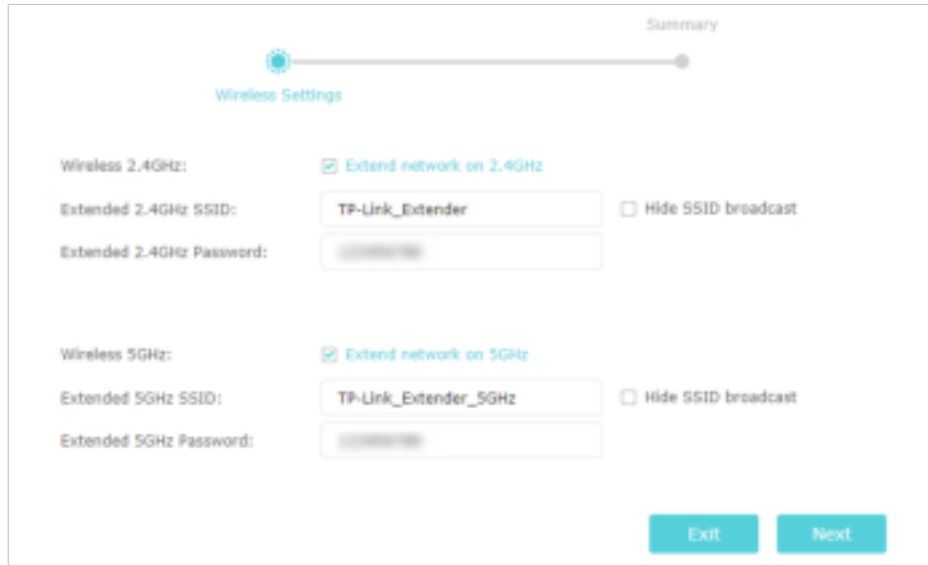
Summary

Wireless Settings

Wireless 2.4GHz: Extend network on 2.4GHz

Extended 2.4GHz SSID: TP-Link_Extender Hide SSID broadcast

Extended 2.4GHz Password: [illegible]

Wireless 5GHz: Extend network on 5GHz

Extended 5GHz SSID: TP-Link_Extender_5GHz Hide SSID broadcast

Extended 5GHz Password: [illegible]

Exit Next